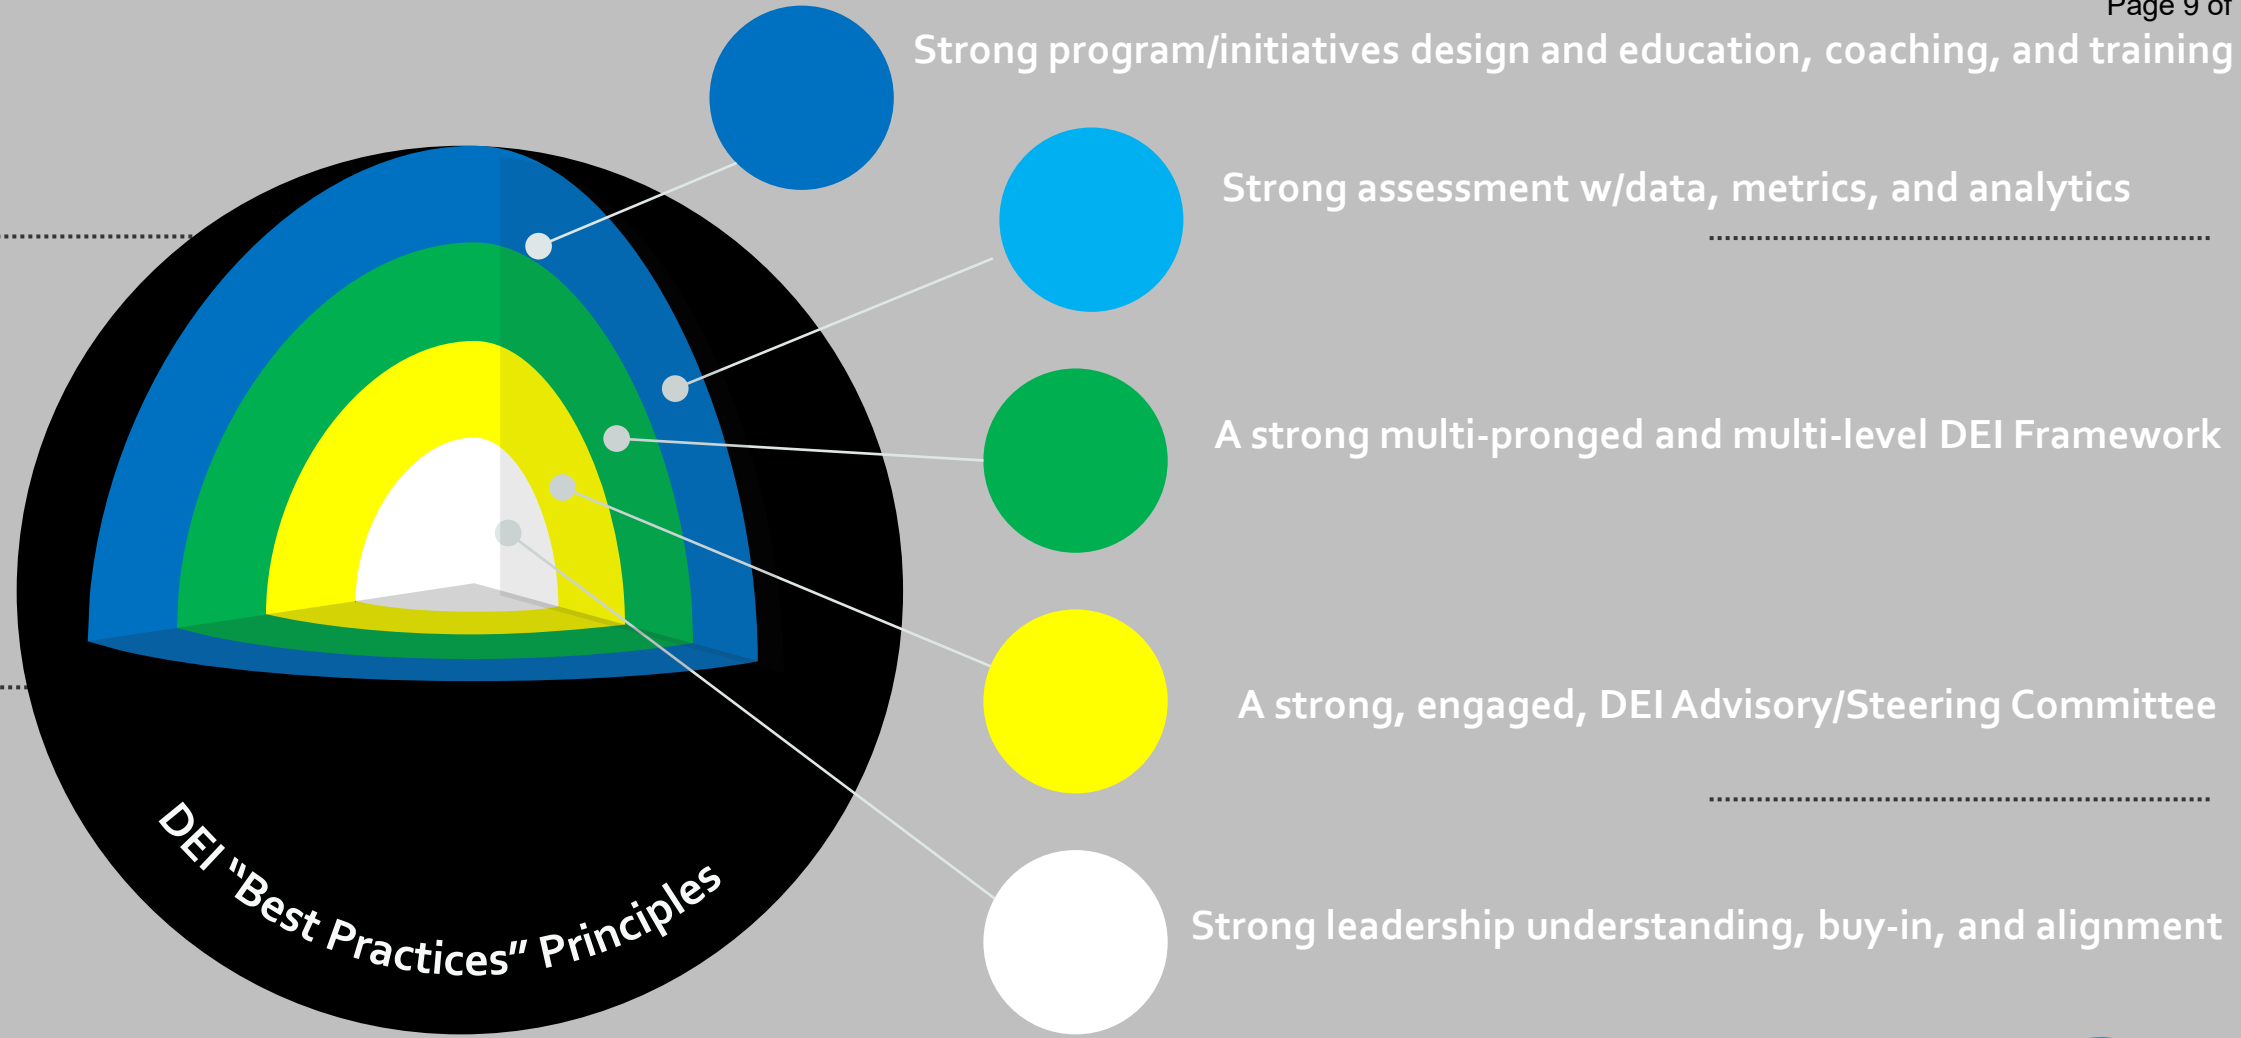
Page 9 of

Strong program/initiatives design and education, coaching, and training

Strong assessment w/data, metrics, and analytics

A strong multi-pronged and multi-level DEI Framework

A strong, engaged, DEI Advisory/Steering Committee

Strong leadership understanding, buy-in, and alignment

DEI "Best Practices" Principles